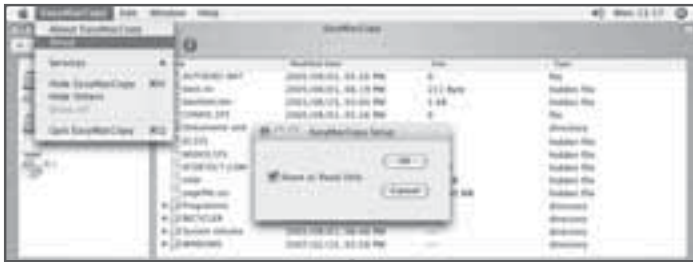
EasyMacCopy Edit Window Help

Mon 13:17

About EasyMacCopy
Setup

Services

Hide EasyMacCopy ⌘H
Hide Others
Show All

Quit EasyMacCopy ⌘Q

EasyMacCopy

| Name | Modified Date | Size | Type |
|---|---|---|---|
| AUTOEXEC.BAT | 2005/08/01, 03:16 PM | 0 | File |
| boot.ini | 2005/08/01, 08:19 PM | 211 Byte | hidden file |
| bootfont.bin | 2005/08/01, 03:00 PM | 5 KB | hidden file |
| CONFIG.SYS | 2005/08/01, 03:16 PM | 0 | File |
| Documents and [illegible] | | | directory |
| IO.SYS | | | hidden file |
| MSDOS.SYS | | | hidden file |
| NTDETECT.COM | | | hidden file |
| ntldr | | | hidden file |
| pagefile.sys | | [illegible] KB | hidden file |
| Programs | | | directory |
| RECYCLER | | | directory |
| System Volume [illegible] | | | directory |
| WINDOWS | 2005/02/21, 03:58 PM | | directory |

EasyMacCopy Setup

Show as Read Only

OK

Cancel